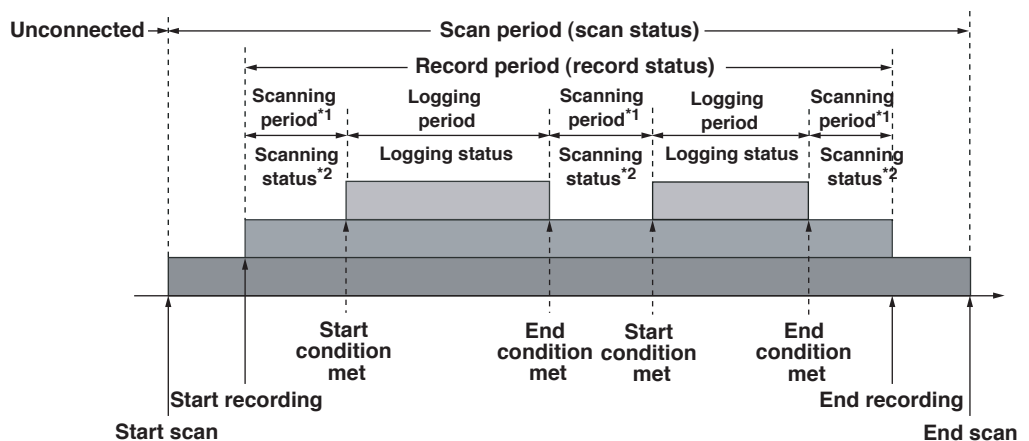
Unconnected

Scan period (scan status)

Record period (record status)

Scanning period$^{*1}$

Logging period

Scanning period$^{*1}$

Logging period

Scanning period$^{*1}$

Scanning status$^{*2}$

Logging status

Scanning status$^{*2}$

Logging status

Scanning status$^{*2}$

Start condition met

End condition met

Start condition met

End condition met

Start recording

End recording

Start scan

End scan